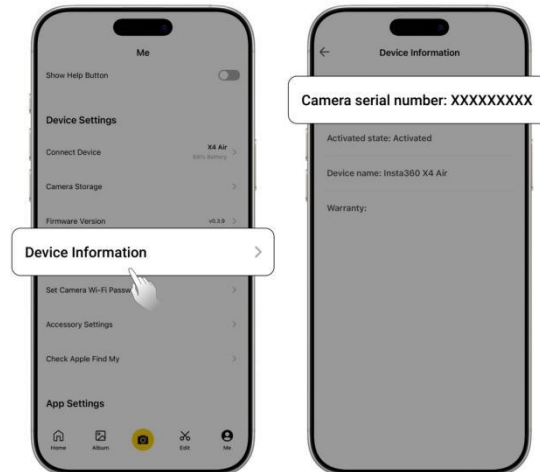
Me

Show Help Button

Device Settings

Connect Device X4 Air 48% Battery

Camera Storage

Firmware Version v0.3.9

Device Information

Set Camera Wi-Fi Passw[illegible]

Accessory Settings

Check Apple Find My

App Settings

Home Album Edit Me

Device Information

Camera serial number: XXXXXXXXX

Activated state: Activated

Device name: Insta360 X4 Air

Warranty: